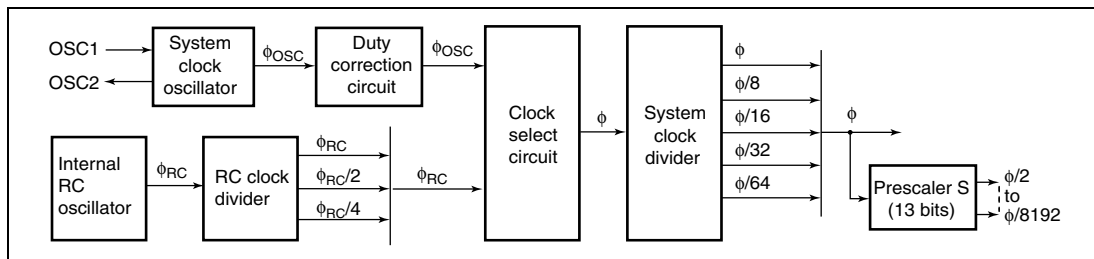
OSC1

OSC2

System clock oscillator

$\phi_{OSC}$

Duty correction circuit

$\phi_{OSC}$

Internal RC oscillator

$\phi_{RC}$

RC clock divider

$\phi_{RC}$

$\phi_{RC}/2$

$\phi_{RC}/4$

$\phi_{RC}$

Clock select circuit

$\phi$

System clock divider

$\phi$

$\phi/8$

$\phi/16$

$\phi/32$

$\phi/64$

$\phi$

Prescaler S (13 bits)

$\phi/2$

to

$\phi/8192$